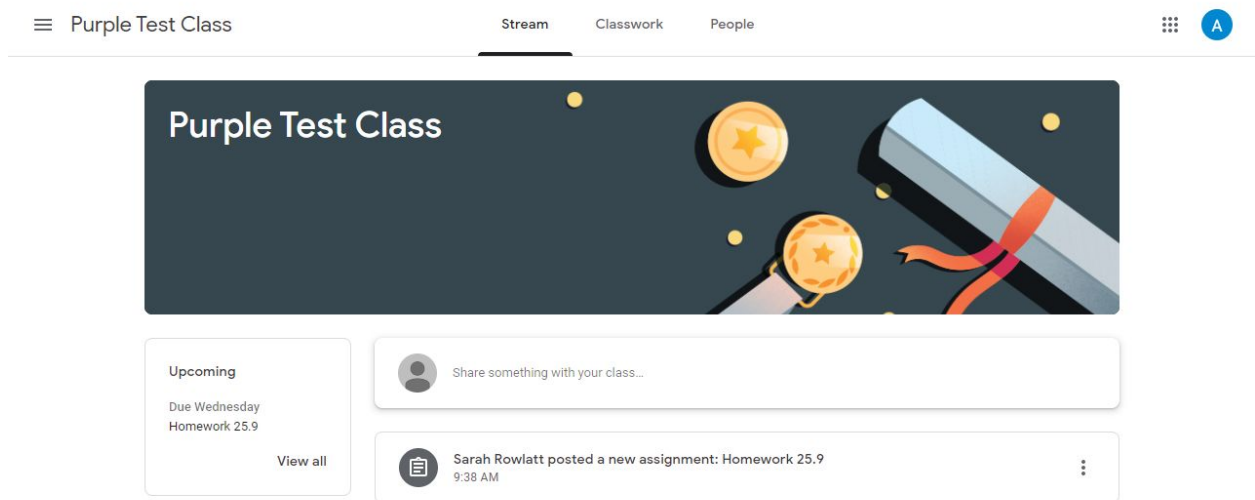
Purple Test Class

Stream Classwork People

A

Purple Test Class

Upcoming

Due Wednesday
Homework 25.9

View all

Share something with your class...

Sarah Rowlatt posted a new assignment: Homework 25.9
9:38 AM